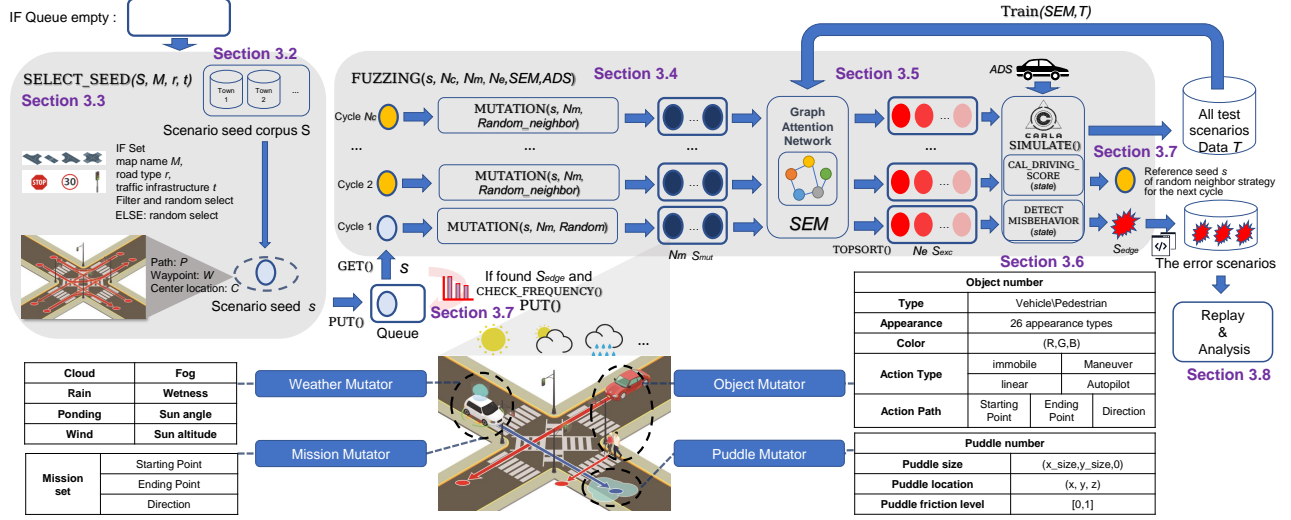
IF Queue empty :

Section 3.2

SELECT_SEED($S$, $M$, $r$, $t$)

Section 3.3

Town 1 Town 2 ...

Scenario seed corpus S

IF Set
map name $M$,
road type $r$,
traffic infrastructure $t$
Filter and random select
ELSE: random select

STOP 30

Path: $P$
Waypoint: $W$
Center location: $C$

Scenario seed $s$

PUT()

Queue

GET() $s$

Train($SEM$,$T$)

FUZZING($s$, $N_c$, $N_m$, $N_e$,$SEM$,$ADS$)

Section 3.4

Section 3.5

$ADS$

All test scenarios Data $T$

Cycle $N_c$

MUTATION($s$, $N_m$, $Random\_neighbor$)

...

Cycle 2

MUTATION($s$, $N_m$, $Random\_neighbor$)

Cycle 1

MUTATION($s$, $N_m$, $Random$)

$N_m$ $S_{mut}$

Graph Attention Network

SEM

TOPSORT()

$N_e$ $S_{exc}$

CARLA

SIMULATE()

CAL_DRIVING_SCORE (state)

DETECT MISBEHAVIOR (state)

Section 3.7

Reference seed $s$ of random neighbor strategy for the next cycle

$S_{edge}$

The error scenarios

Section 3.6

If found $S_{edge}$ and CHECK_FREQUENCY() PUT()

Section 3.7

Replay & Analysis

Section 3.8

| Cloud | Fog |
|---|---|
| Rain | Wetness |
| Ponding | Sun angle |
| Wind | Sun altitude |

Weather Mutator

Mission Mutator

| Mission set | Starting Point |
|---|---|
| | Ending Point |
| | Direction |

Object Mutator

Puddle Mutator

| Object number | | | |
|---|---|---|---|
| Type | Vehicle\Pedestrian | | |
| Appearance | 26 appearance types | | |
| Color | (R,G,B) | | |
| Action Type | immobile | | Maneuver |
| | linear | | Autopilot |
| Action Path | Starting Point | Ending Point | Direction |

| Puddle number | |
|---|---|
| Puddle size | (x_size,y_size,0) |
| Puddle location | (x, y, z) |
| Puddle friction level | [0,1] |